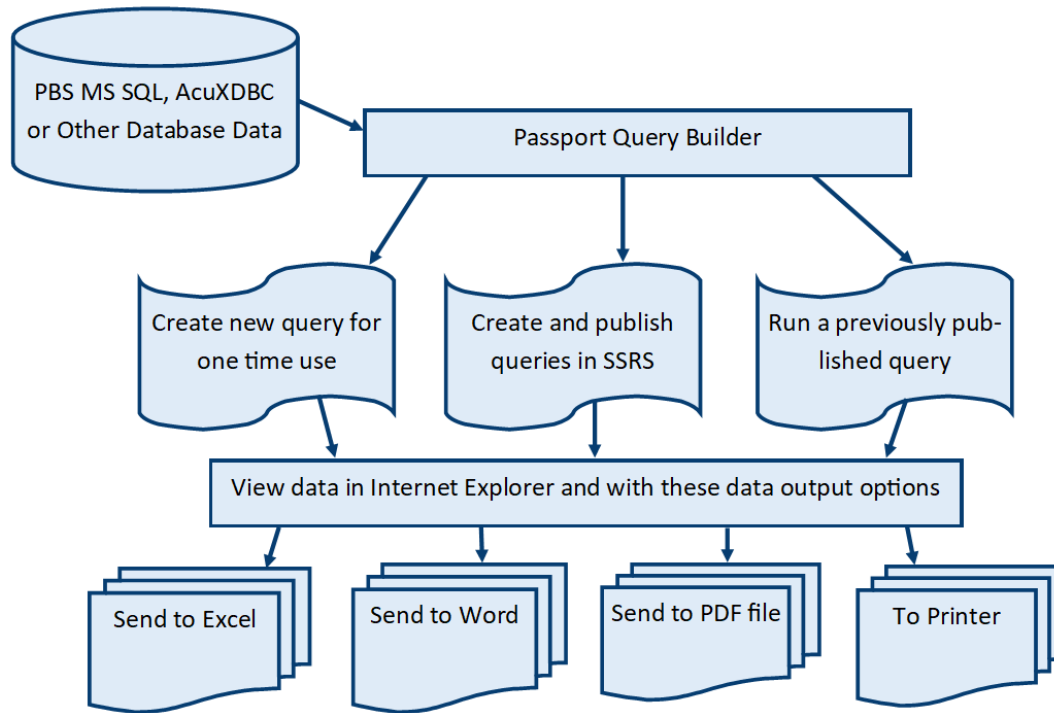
PBS MS SQL, AcuXDBC or Other Database Data

Passport Query Builder

Create new query for one time use

Create and publish queries in SSRS

Run a previously published query

View data in Internet Explorer and with these data output options

Send to Excel

Send to Word

Send to PDF file

To Printer